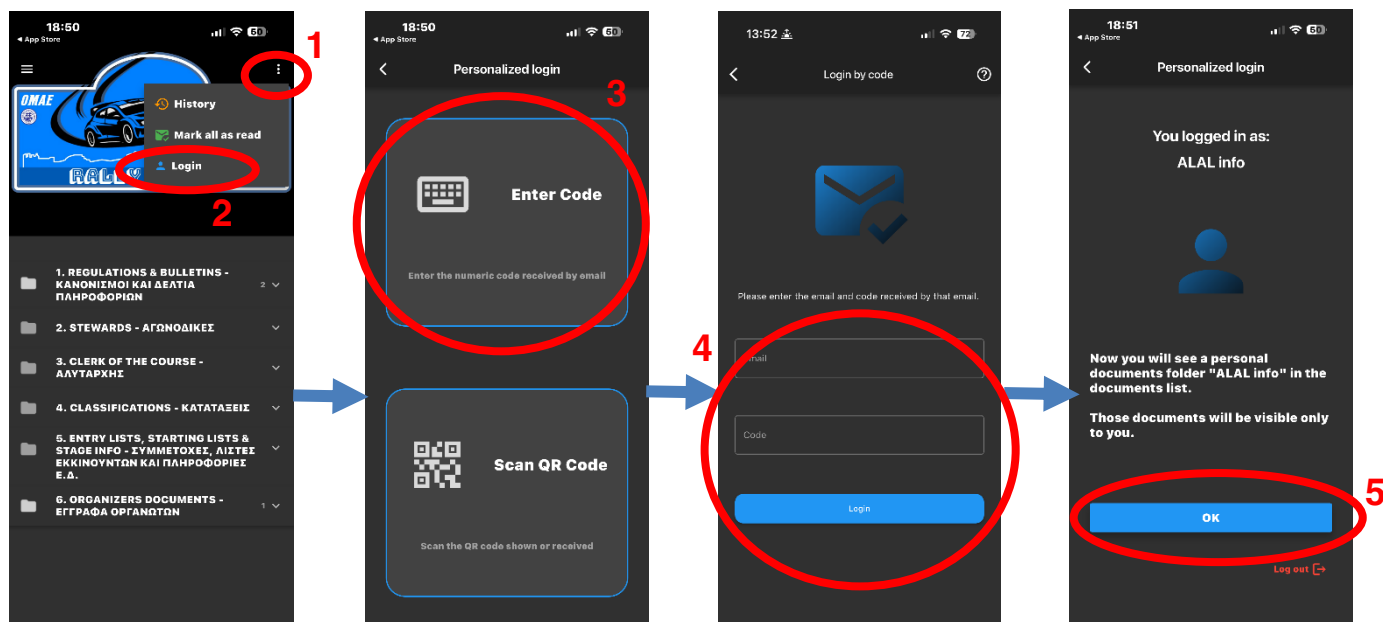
18:50
◂ App Store
60

1

OMAE

RAL

History
Mark all as read
Login

2

1. REGULATIONS & BULLETINS - ΚΑΝΟΝΙΣΜΟΙ ΚΑΙ ΔΕΛΤΙΑ ΠΛΗΡΟΦΟΡΙΩΝ 2
2. STEWARDS - ΑΓΩΝΟΔΙΚΕΣ
3. CLERK OF THE COURSE - ΑΛΥΤΑΡΧΗΣ
4. CLASSIFICATIONS - ΚΑΤΑΤΑΞΕΙΣ
5. ENTRY LISTS, STARTING LISTS & STAGE INFO - ΣΥΜΜΕΤΟΧΕΣ, ΛΙΣΤΕΣ ΕΚΚΙΝΟΥΝΤΩΝ ΚΑΙ ΠΛΗΡΟΦΟΡΙΕΣ Ε.Δ.
6. ORGANIZERS DOCUMENTS - ΕΓΓΡΑΦΑ ΟΡΓΑΝΩΤΩΝ 1

18:50
◂ App Store
60
Personalized login

3

Enter Code
Enter the numeric code received by email

Scan QR Code
Scan the QR code shown or received

13:52
72
Login by code

Please enter the email and code received by that email.

4

Email
Code
Login

18:51
◂ App Store
60
Personalized login

You logged in as:
ALAL info

Now you will see a personal documents folder "ALAL info" in the documents list.

Those documents will be visible only to you.

5

OK

Log out